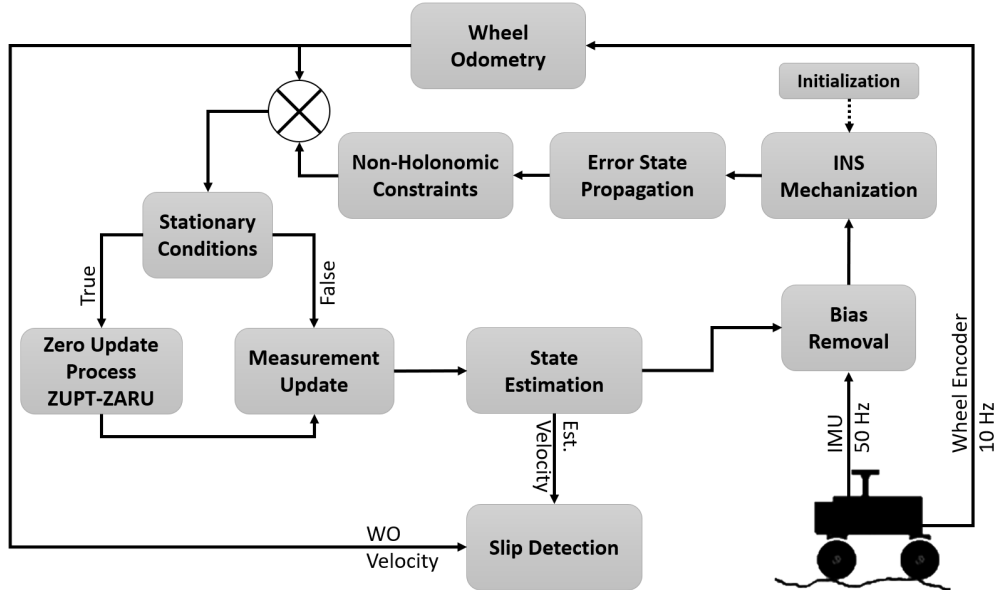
Wheel Odometry

Initialization

Non-Holonomic Constraints

Error State Propagation

INS Mechanization

Stationary Conditions

True

False

Zero Update Process ZUPT-ZARU

Measurement Update

State Estimation

Bias Removal

Est. Velocity

IMU 50 Hz

Wheel Encoder 10 Hz

WO Velocity

Slip Detection